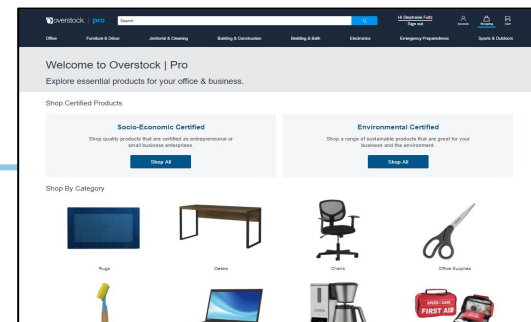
overstock | pro

Search

Hi Stephanie Fultz
Sign out

Account

Shopping

Cart

Office
Furniture & Décor
Janitorial & Cleaning
Building & Construction
Bedding & Bath
Electronics
Emergency Preparedness
Sports & Outdoors

Welcome to Overstock | Pro

Explore essential products for your office & business.

Shop Certified Products

Socio-Economic Certified

Shop quality products that are certified as entrepreneurial or small business enterprises.

Shop All

Environmental Certified

Shop a range of sustainable products that are great for your business and the environment.

Shop All

Shop By Category

Rugs

Desks

Chairs

Office Supplies

FIRST AID